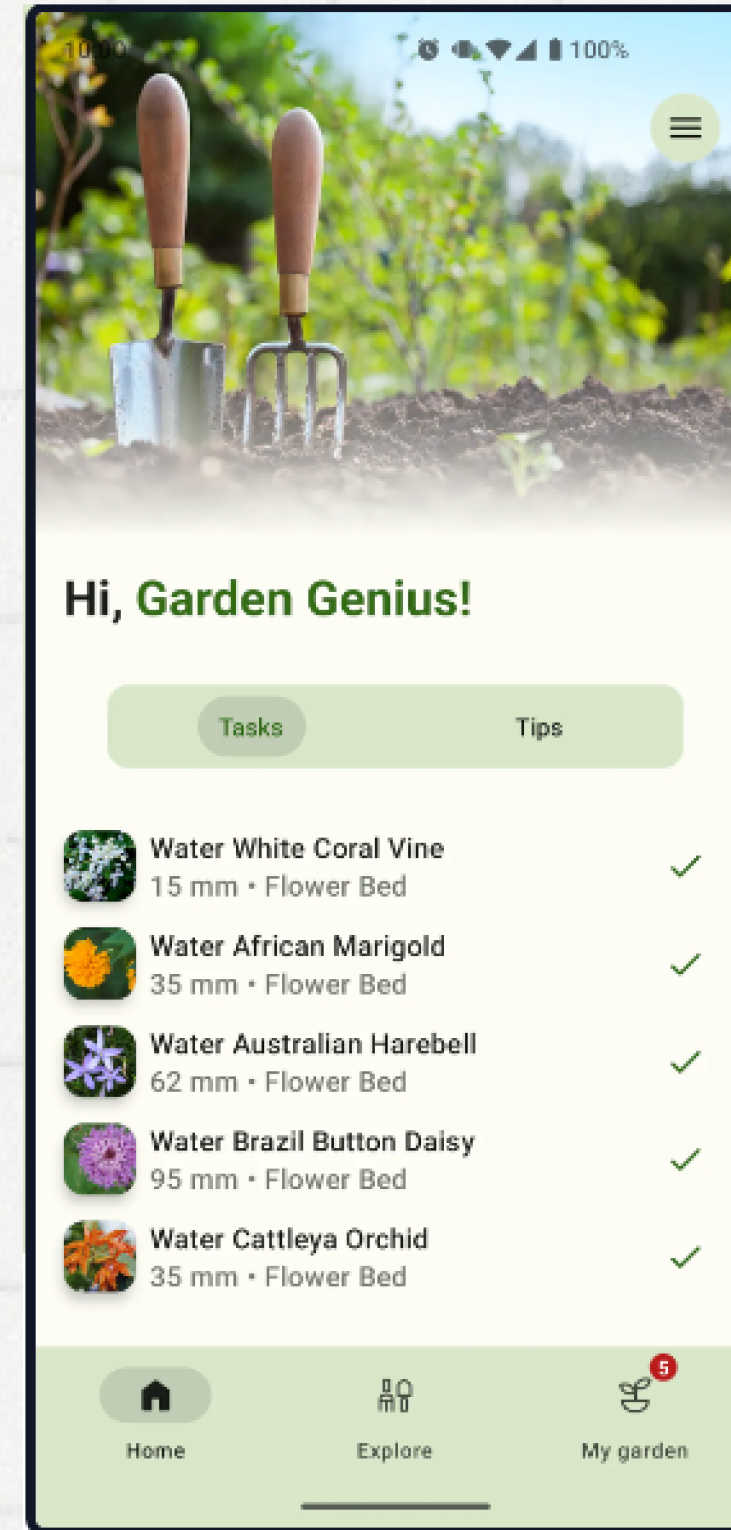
10:00

100%

Hi, Garden Genius!

Tasks

Tips

Water White Coral Vine
15 mm • Flower Bed

Water African Marigold
35 mm • Flower Bed

Water Australian Harebell
62 mm • Flower Bed

Water Brazil Button Daisy
95 mm • Flower Bed

Water Cattleya Orchid
35 mm • Flower Bed

Home

Explore

5

My garden